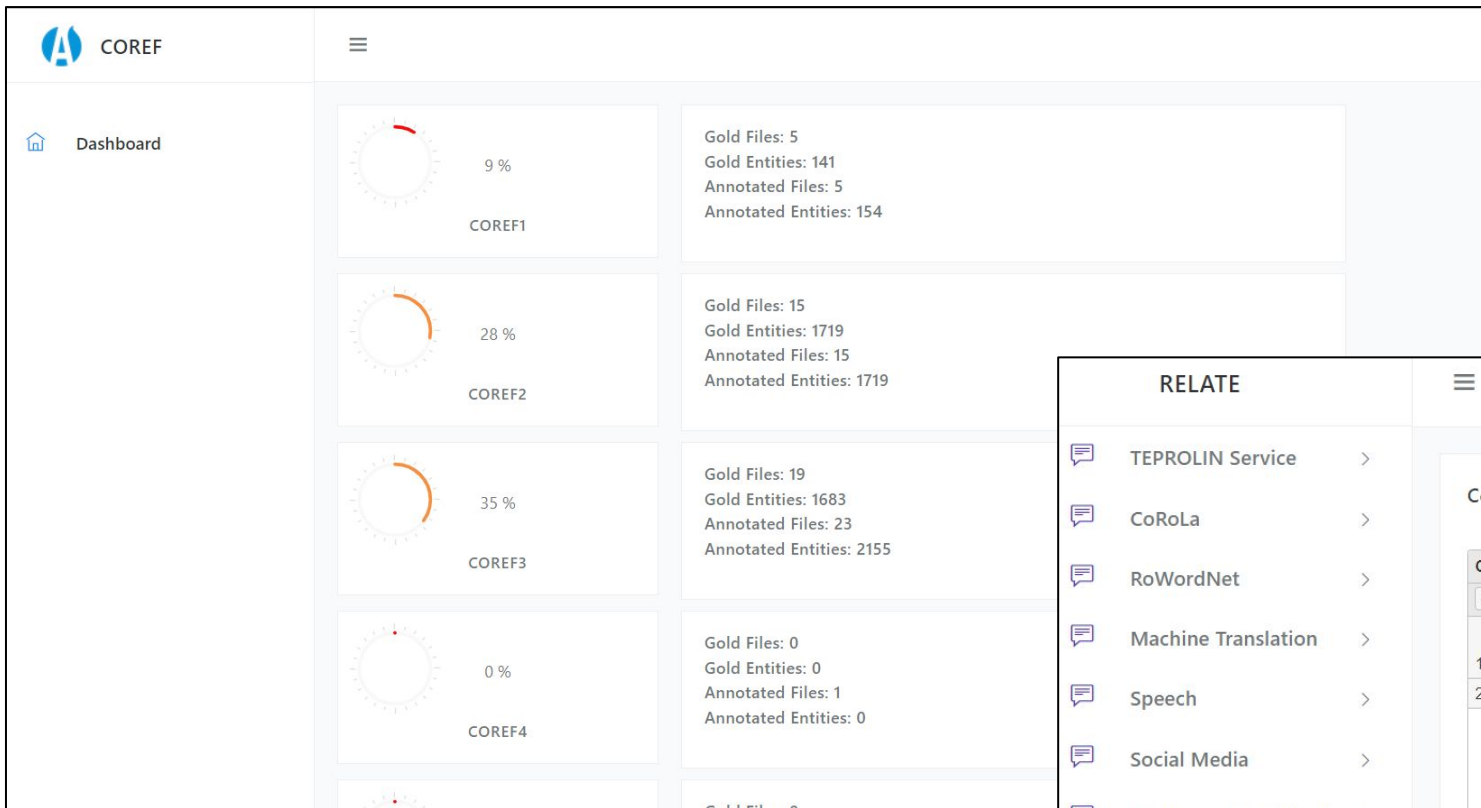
COREF

Dashboard

9 %
COREF1

Gold Files: 5
Gold Entities: 141
Annotated Files: 5
Annotated Entities: 154

28 %
COREF2

Gold Files: 15
Gold Entities: 1719
Annotated Files: 15
Annotated Entities: 1719

35 %
COREF3

Gold Files: 19
Gold Entities: 1683
Annotated Files: 23
Annotated Entities: 2155

0 %
COREF4

Gold Files: 0
Gold Entities: 0
Annotated Files: 1
Annotated Entities: 0

RELATE

TEPROLIN Service
CoRoLa
RoWordNet
Machine Translation
Speech
Social Media

C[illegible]
1
2